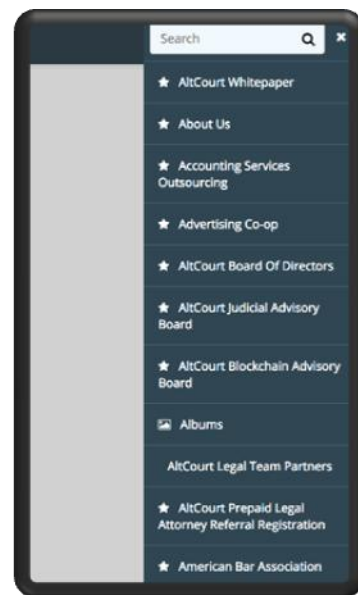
Search

★ AltCourt Whitepaper

★ About Us

★ Accounting Services Outsourcing

★ Advertising Co-op

★ AltCourt Board Of Directors

★ AltCourt Judicial Advisory Board

★ AltCourt Blockchain Advisory Board

Albums

AltCourt Legal Team Partners

★ AltCourt Prepaid Legal Attorney Referral Registration

★ American Bar Association